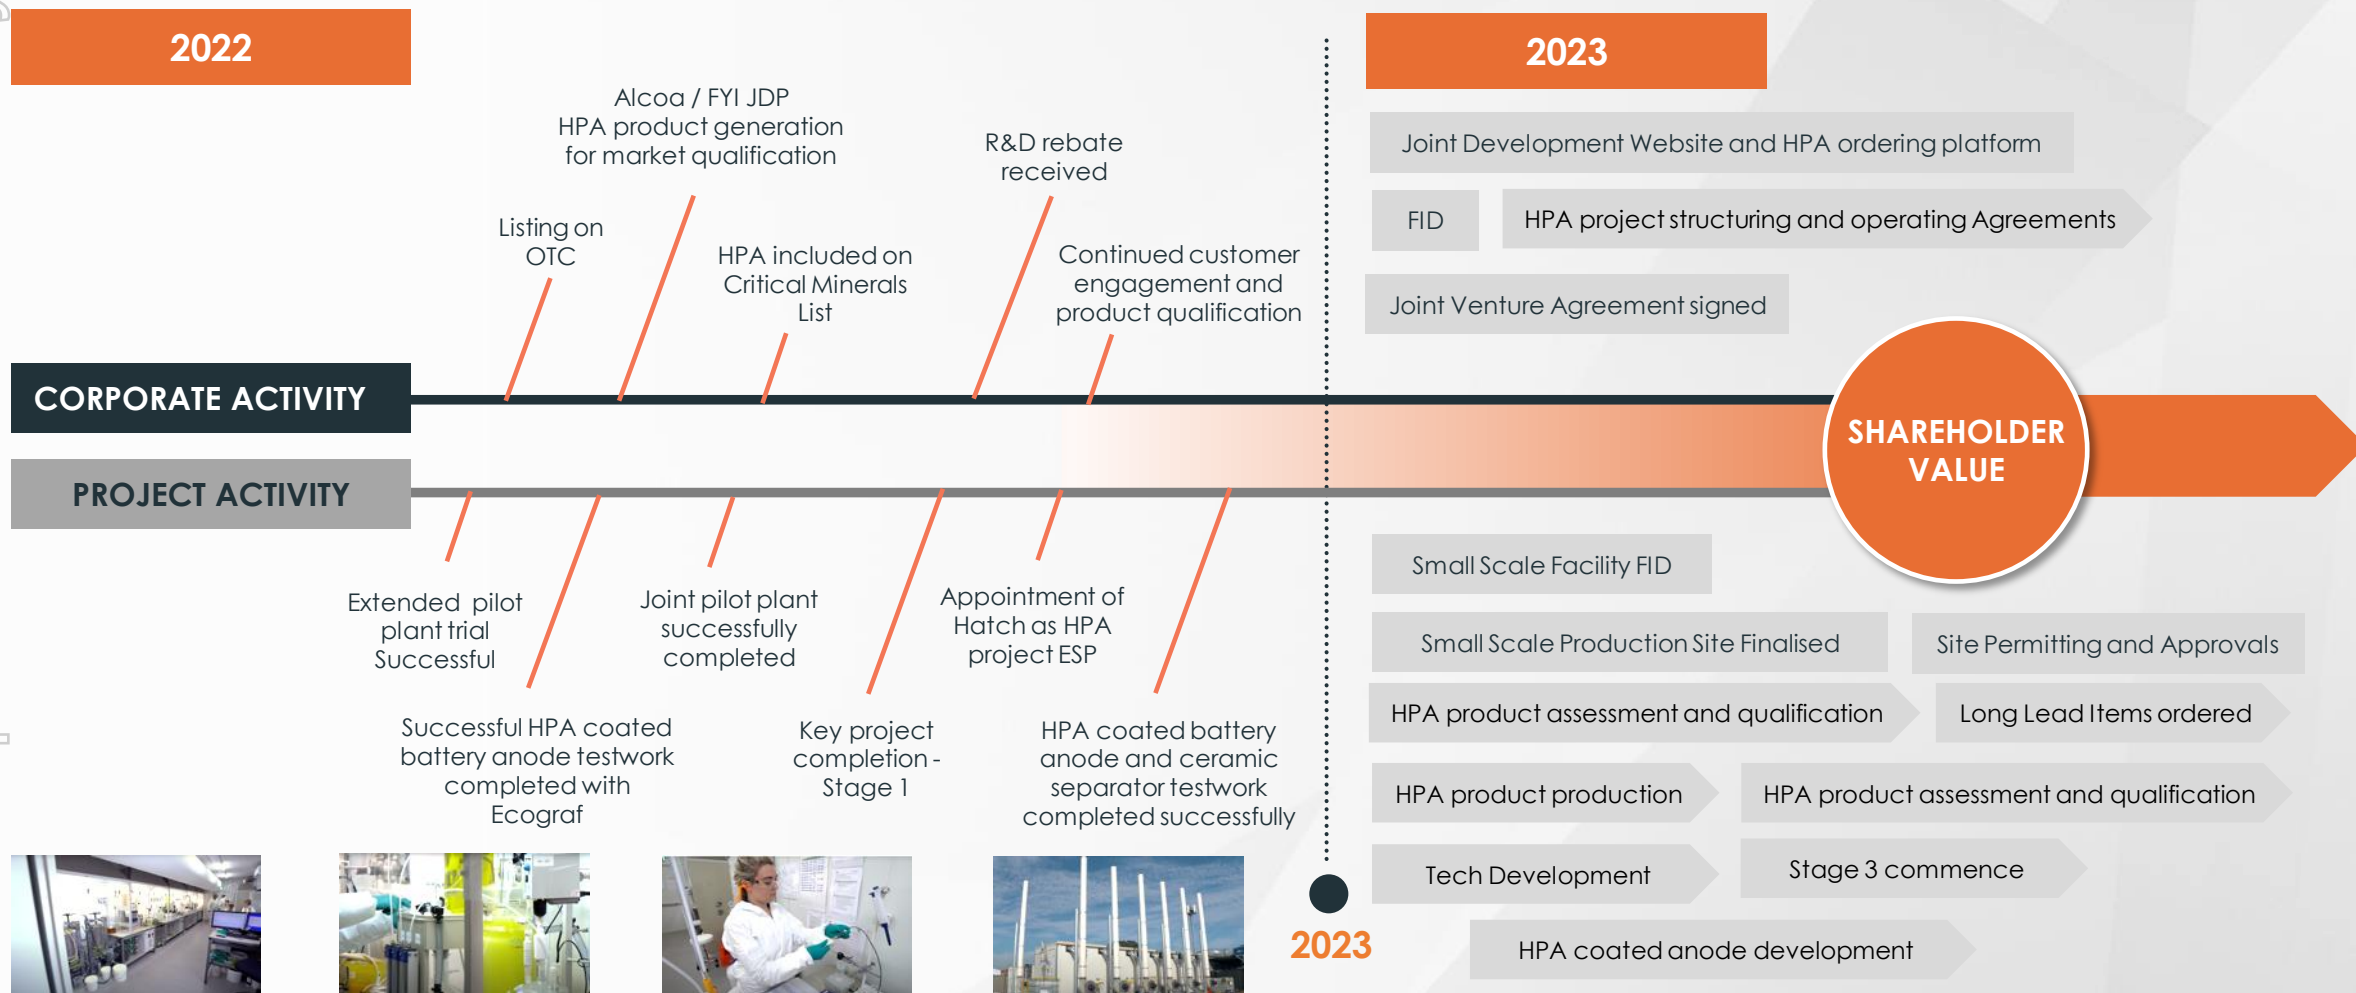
2022

Alcoa / FYI JDP HPA product generation for market qualification

R&D rebate received

Listing on OTC

HPA included on Critical Minerals List

Continued customer engagement and product qualification

CORPORATE ACTIVITY

PROJECT ACTIVITY

Extended pilot plant trial Successful

Joint pilot plant successfully completed

Appointment of Hatch as HPA project ESP

Successful HPA coated battery anode testwork completed with Ecograf

Key project completion - Stage 1

HPA coated battery anode and ceramic separator testwork completed successfully

2023

2023

Joint Development Website and HPA ordering platform

FID

HPA project structuring and operating Agreements

Joint Venture Agreement signed

SHAREHOLDER VALUE

Small Scale Facility FID

Small Scale Production Site Finalised

Site Permitting and Approvals

HPA product assessment and qualification

Long Lead Items ordered

HPA product production

HPA product assessment and qualification

Tech Development

Stage 3 commence

HPA coated anode development